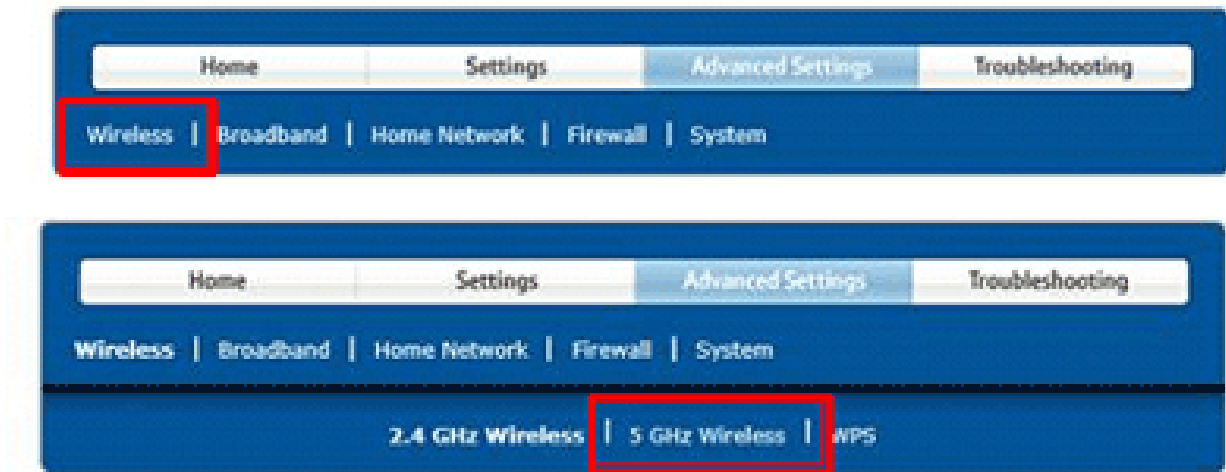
Home | Settings | Advanced Settings | Troubleshooting

Wireless | Broadband | Home Network | Firewall | System

Home | Settings | Advanced Settings | Troubleshooting

Wireless | Broadband | Home Network | Firewall | System

2.4 GHz Wireless | 5 GHz Wireless | WPS